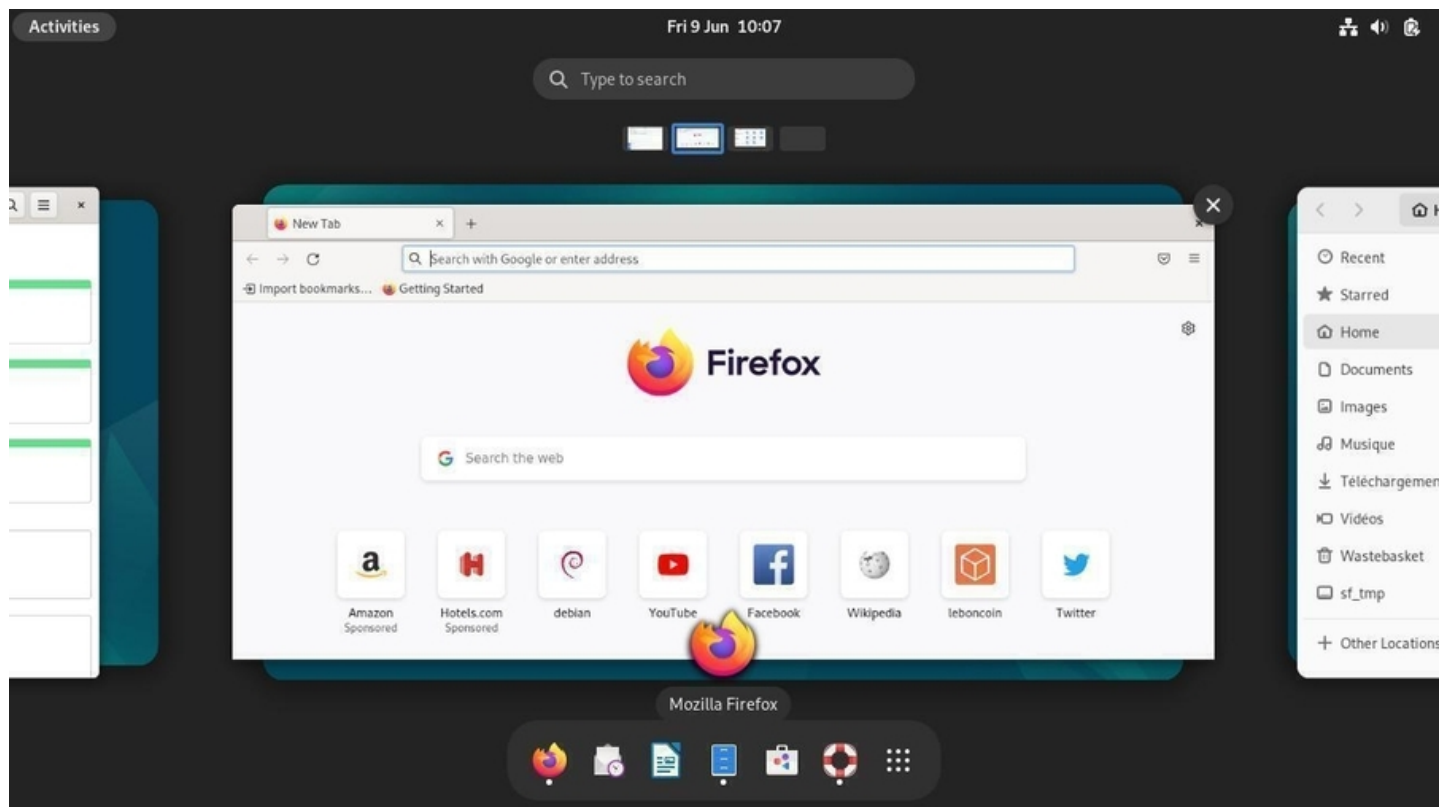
Activities

Fri 9 Jun 10:07

Type to search

New Tab

Search with Google or enter address

Import bookmarks... Getting Started

Firefox

Search the web

Amazon
Sponsored

Hotels.com
Sponsored

debian

YouTube

Facebook

Wikipedia

leboncoin

Twitter

Mozilla Firefox

Recent
Starred
Home
Documents
Images
Musique
Téléchargemen
Vidéos
Wastebasket
sf_tmp
+ Other Locations